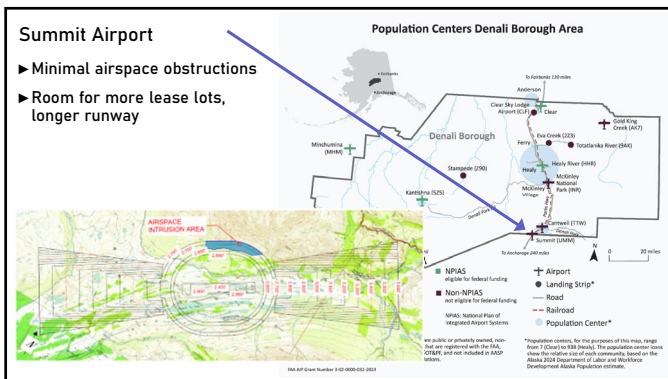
Summit Airport

►Minimal airspace obstructions

►Room for more lease lots, longer runway

Population Centers Denali Borough Area

Fairbanks

Anchorage

To Fairbanks 120 miles

Anderson

Clear Sky Lodge Airport (CLF)

Clear

Gold King Creek (AK7)

Eva Creek (2Z3)

Totatlanika River (9AK)

Minchumina (MHM)

Denali Borough

Ferry

Healy River (HRR)

Stampede (29O)

Healy

McKinley National Park (INR)

McKinley Village

Kantishna (5Z5)

Denali Park Rd

Cantwell (TTW)

Summit (UMM)

To Anchorage 240 miles

N

0 20 miles

AIRSPACE INTRUSION AREA

NPIAS
eligible for federal funding

Non-NPIAS
not eligible for federal funding

NPIAS: National Plan of Integrated Airport Systems

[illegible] public or privately owned, non-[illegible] are registered with the FAA, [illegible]OT&PF, and not included in AASP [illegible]ations.

Airport

Landing Strip*

Road

Railroad

Population Center*

*Population centers, for the purposes of this map, range from 7 (Clear) to 936 (Healy). The population center icons show the relative size of each community, based on the Alaska 2024 Department of Labor and Workforce Development Alaska Population estimate.

FAA AIP Grant Number 3-02-0000-032-2023